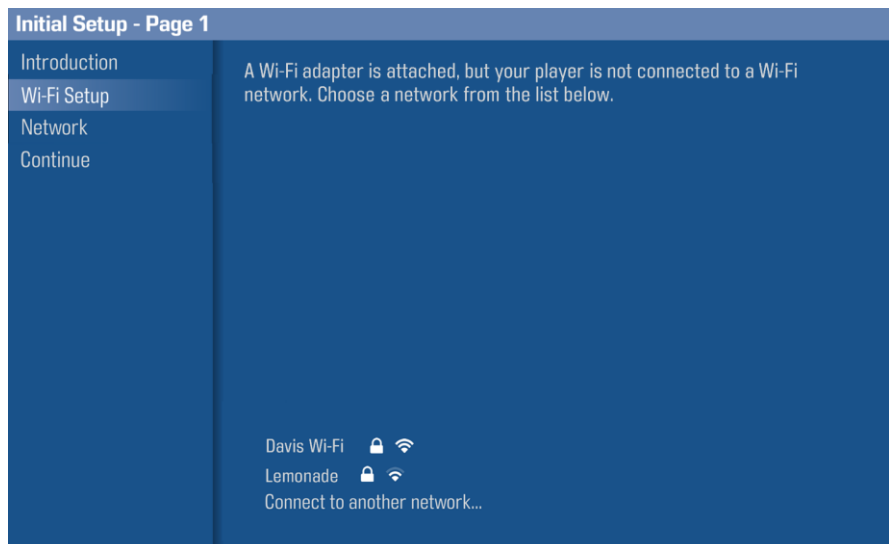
Initial Setup - Page 1

Introduction
Wi-Fi Setup
Network
Continue

A Wi-Fi adapter is attached, but your player is not connected to a Wi-Fi network. Choose a network from the list below.

Davis Wi-Fi
Lemonade
Connect to another network...